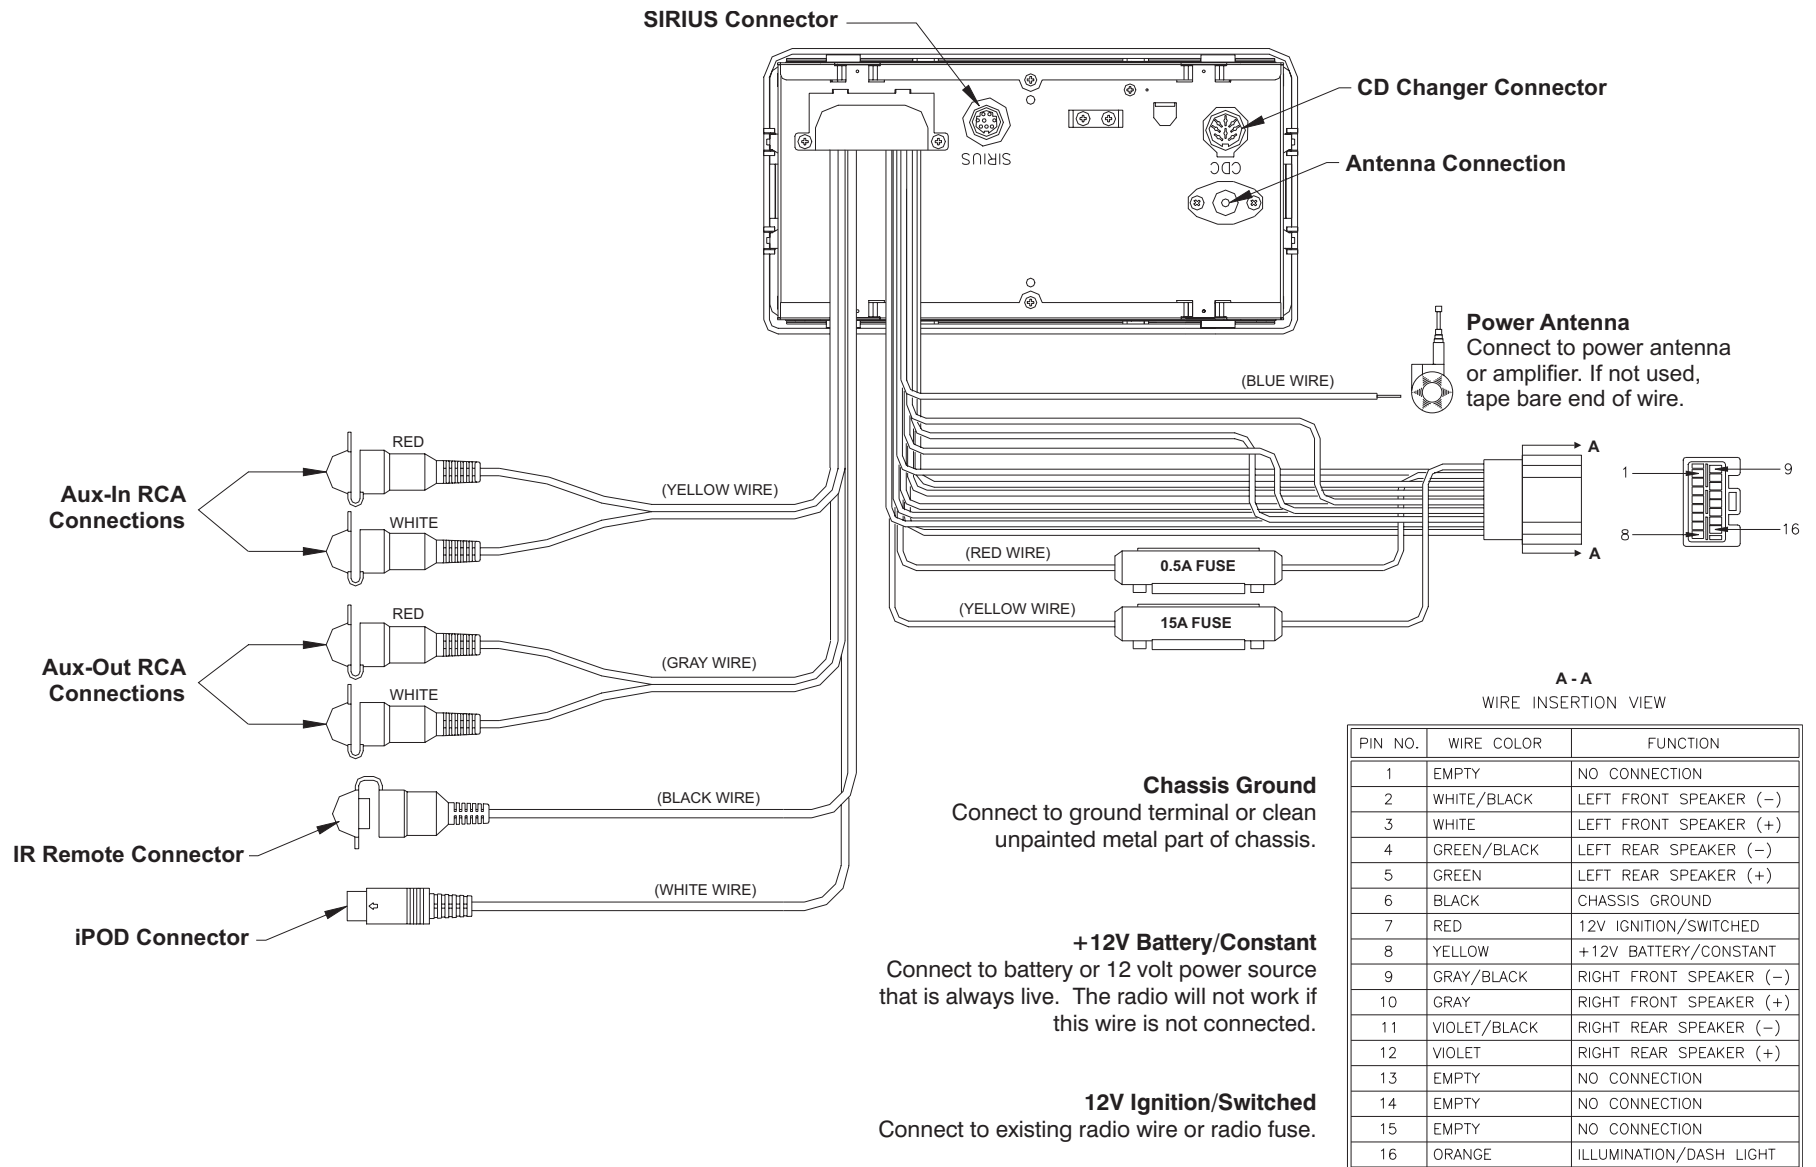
SIRIUS Connector

SIRIUS

CDC

CD Changer Connector

Antenna Connection

Power Antenna
Connect to power antenna or amplifier. If not used, tape bare end of wire.

(BLUE WIRE)

A

1

9

8

16

A

Aux-In RCA Connections

RED

(YELLOW WIRE)

WHITE

(RED WIRE)

0.5A FUSE

(YELLOW WIRE)

15A FUSE

Aux-Out RCA Connections

RED

(GRAY WIRE)

WHITE

A - A
WIRE INSERTION VIEW

IR Remote Connector

(BLACK WIRE)

iPOD Connector

(WHITE WIRE)

Chassis Ground
Connect to ground terminal or clean unpainted metal part of chassis.

+12V Battery/Constant
Connect to battery or 12 volt power source that is always live. The radio will not work if this wire is not connected.

12V Ignition/Switched
Connect to existing radio wire or radio fuse.

| PIN NO. | WIRE COLOR | FUNCTION |
|---|---|---|
| 1 | EMPTY | NO CONNECTION |
| 2 | WHITE/BLACK | LEFT FRONT SPEAKER (−) |
| 3 | WHITE | LEFT FRONT SPEAKER (+) |
| 4 | GREEN/BLACK | LEFT REAR SPEAKER (−) |
| 5 | GREEN | LEFT REAR SPEAKER (+) |
| 6 | BLACK | CHASSIS GROUND |
| 7 | RED | 12V IGNITION/SWITCHED |
| 8 | YELLOW | +12V BATTERY/CONSTANT |
| 9 | GRAY/BLACK | RIGHT FRONT SPEAKER (−) |
| 10 | GRAY | RIGHT FRONT SPEAKER (+) |
| 11 | VIOLET/BLACK | RIGHT REAR SPEAKER (−) |
| 12 | VIOLET | RIGHT REAR SPEAKER (+) |
| 13 | EMPTY | NO CONNECTION |
| 14 | EMPTY | NO CONNECTION |
| 15 | EMPTY | NO CONNECTION |
| 16 | ORANGE | ILLUMINATION/DASH LIGHT |